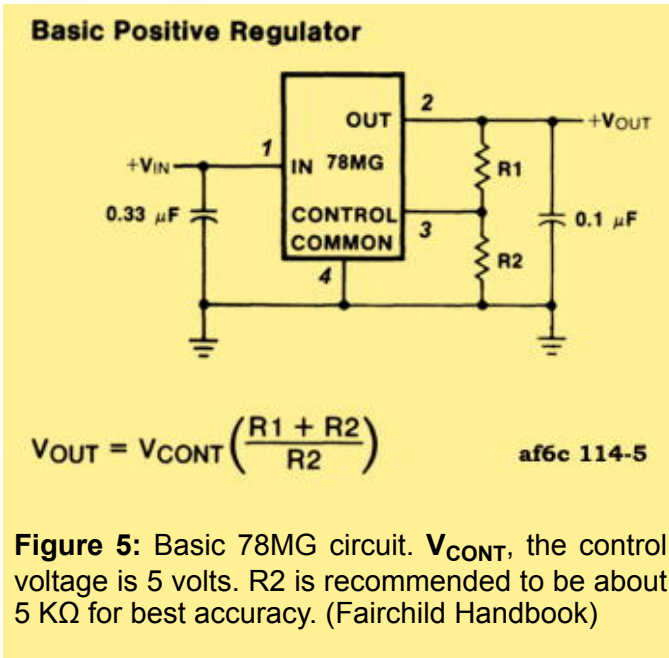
Basic Positive Regulator

OUT

2

+VOUT

1

+VIN

IN 78MG

R1

0.33 μF

CONTROL

3

0.1 μF

COMMON

R2

4

$V_{OUT} = V_{CONT}\left(\frac{R1 + R2}{R2}\right)$

af6c 114-5

**Figure 5:** Basic 78MG circuit. **$V_{CONT}$**, the control voltage is 5 volts. R2 is recommended to be about 5 KΩ for best accuracy. (Fairchild Handbook)